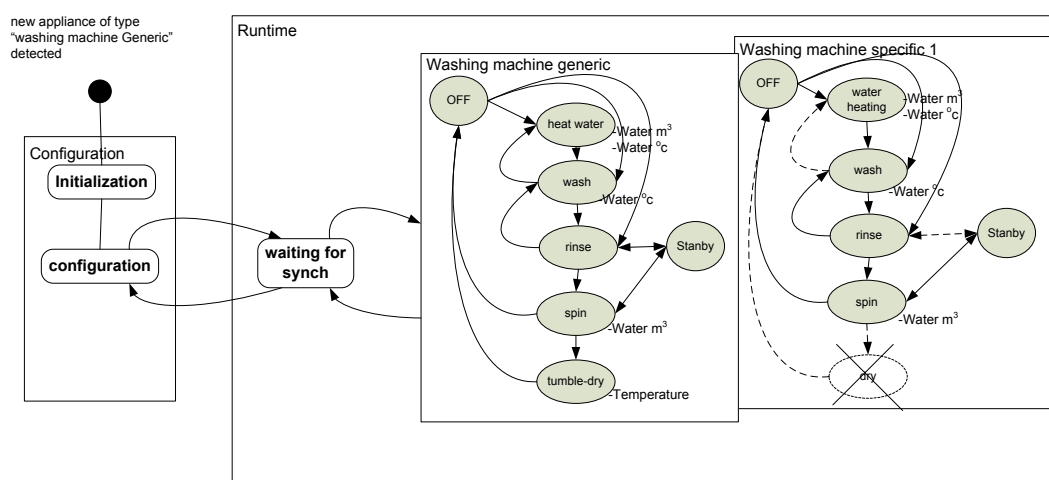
new appliance of type "washing machine Generic" detected

Configuration

Initialization

configuration

Runtime

waiting for synch

Washing machine generic

OFF

heat water

-Water m$^3$

-Water °c

wash

-Water °c

rinse

Stanby

spin

-Water m$^3$

tumble-dry

-Temperature

Washing machine specific 1

OFF

water heating

-Water m$^3$

-Water °c

wash

-Water °c

rinse

Stanby

spin

-Water m$^3$

dry